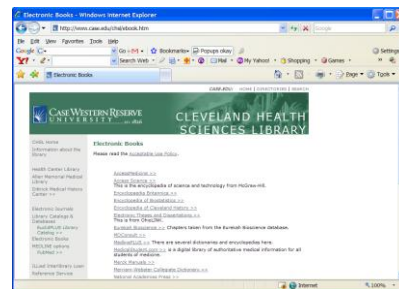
Electronic Books - Windows Internet Explorer

http://www.case.edu/chsl/ebook.htm

File Edit View Favorites Tools Help

Go Bookmarks Popups okay Settings

Search Web My Yahoo! Shopping Games

Electronic Books

Page Tools

CASE.EDU HOME DIRECTORIES SEARCH

CASE WESTERN RESERVE UNIVERSITY

CLEVELAND HEALTH SCIENCES LIBRARY

CHSL Home
Information about the library
Health Center Library
Allen Memorial Medical Library
Dittrick Medical History Center
Electronic Journals
Library Catalogs & Databases
EuclidPLUS Library Catalog
Electronic Books
MEDLINE options
PubMed
OLLiver OhioLINK Loan
Reference Service

Electronic Books

Please read the acceptable use policy.

AccessMedicine >>
Access Science >>
This is the encyclopedia of science and technology from McGraw-Hill.
Encyclopedia Britannica >>
Encyclopedia of Bioethics >>
Encyclopedia of Cleveland History >>
Electronic Theses and Dissertations >>
This is from OhioLINK.
Euclid Bioscience >> Chapters taken from the EuclidPLUS Bioscience database.
MDConsult >>
MedlinePLUS >> There are several dictionaries and encyclopedias here.
MedlinePLUS >> is a digital library of authoritative medical information for all students of medicine.
Merck Manuals >>
Merriam-Webster Collegiate Dictionary >>
National Academies Press >>

Internet 100%